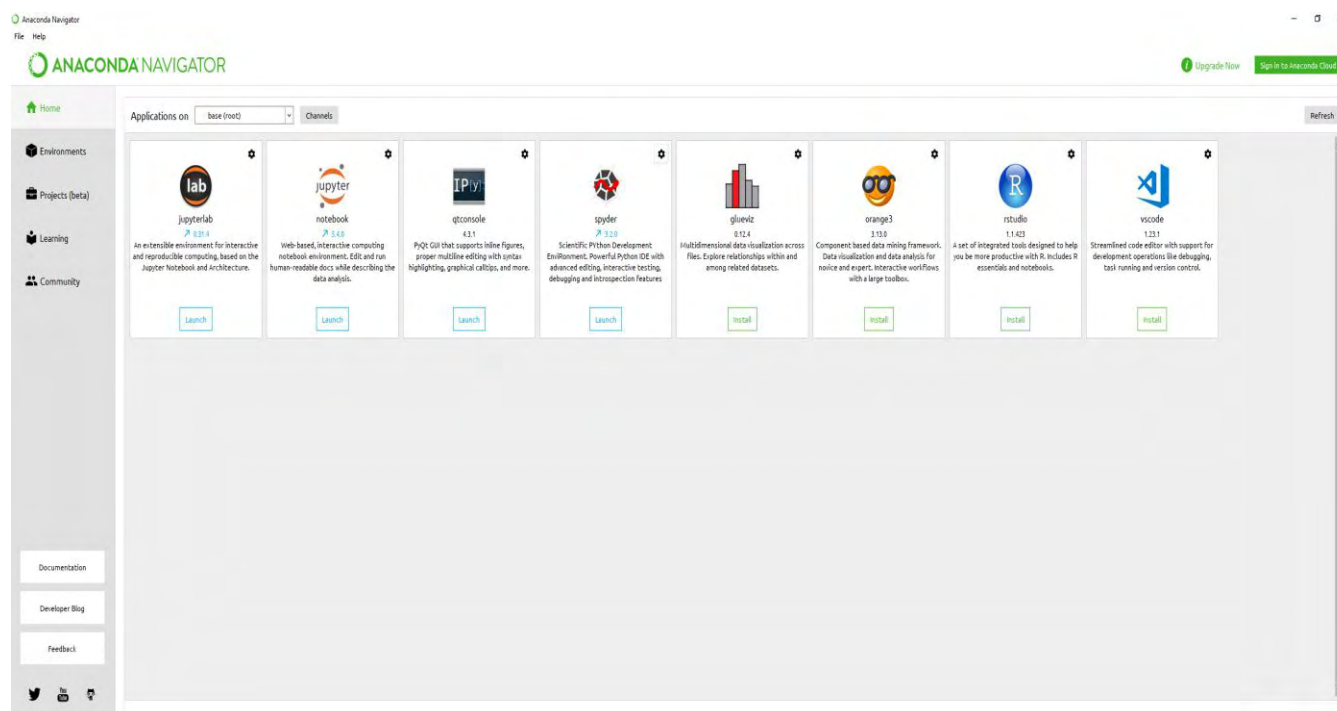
Anaconda Navigator
File Help

ANACONDA NAVIGATOR

Upgrade Now
Sign in to Anaconda Cloud

Home
Environments
Projects (beta)
Learning
Community

Applications on base (root) Channels
Refresh

lab
jupyterlab
↗ 0.31.4
An extensible environment for interactive and reproducible computing, based on the Jupyter Notebook and Architecture.
Launch

jupyter
notebook
↗ 5.4.0
Web-based, interactive computing notebook environment. Edit and run human-readable docs while describing the data analysis.
Launch

IP[y]:
qtconsole
4.3.1
PyQt GUI that supports inline figures, proper multiline editing with syntax highlighting, graphical calltips, and more.
Launch

spyder
↗ 3.2.0
Scientific PYthon Development EnviRonment. Powerful Python IDE with advanced editing, interactive testing, debugging and introspection features
Launch

glueviz
0.12.4
Multidimensional data visualization across files. Explore relationships within and among related datasets.
Install

orange3
3.13.0
Component based data mining framework. Data visualization and data analysis for novice and expert. Interactive workflows with a large toolbox.
Install

R
rstudio
1.1.423
A set of integrated tools designed to help you be more productive with R. Includes R essentials and notebooks.
Install

vscode
1.23.1
Streamlined code editor with support for development operations like debugging, task running and version control.
Install

Documentation
Developer Blog
Feedback